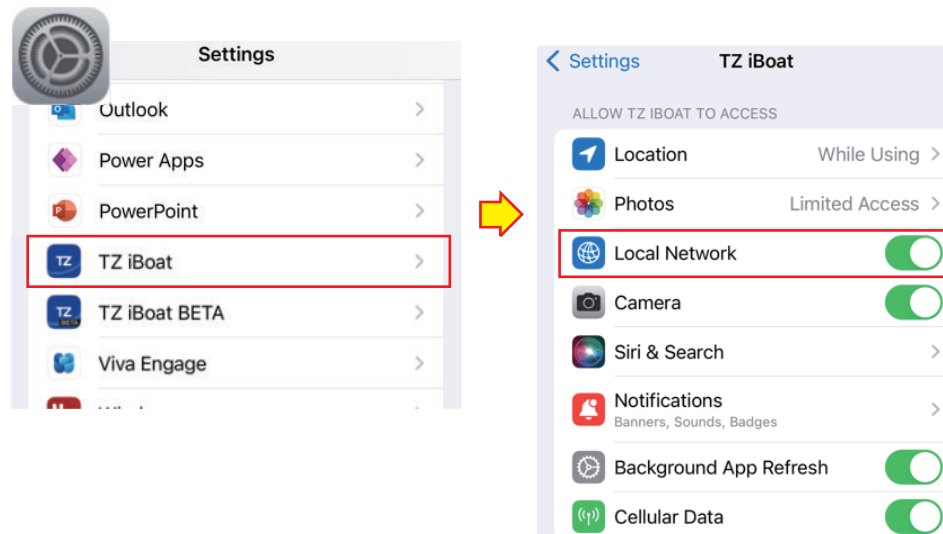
Settings

Outlook

Power Apps

PowerPoint

TZ iBoat

TZ iBoat BETA

Viva Engage

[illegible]

< Settings TZ iBoat

ALLOW TZ IBOAT TO ACCESS

Location While Using >

Photos Limited Access >

Local Network

Camera

Siri & Search >

Notifications
Banners, Sounds, Badges >

Background App Refresh

Cellular Data